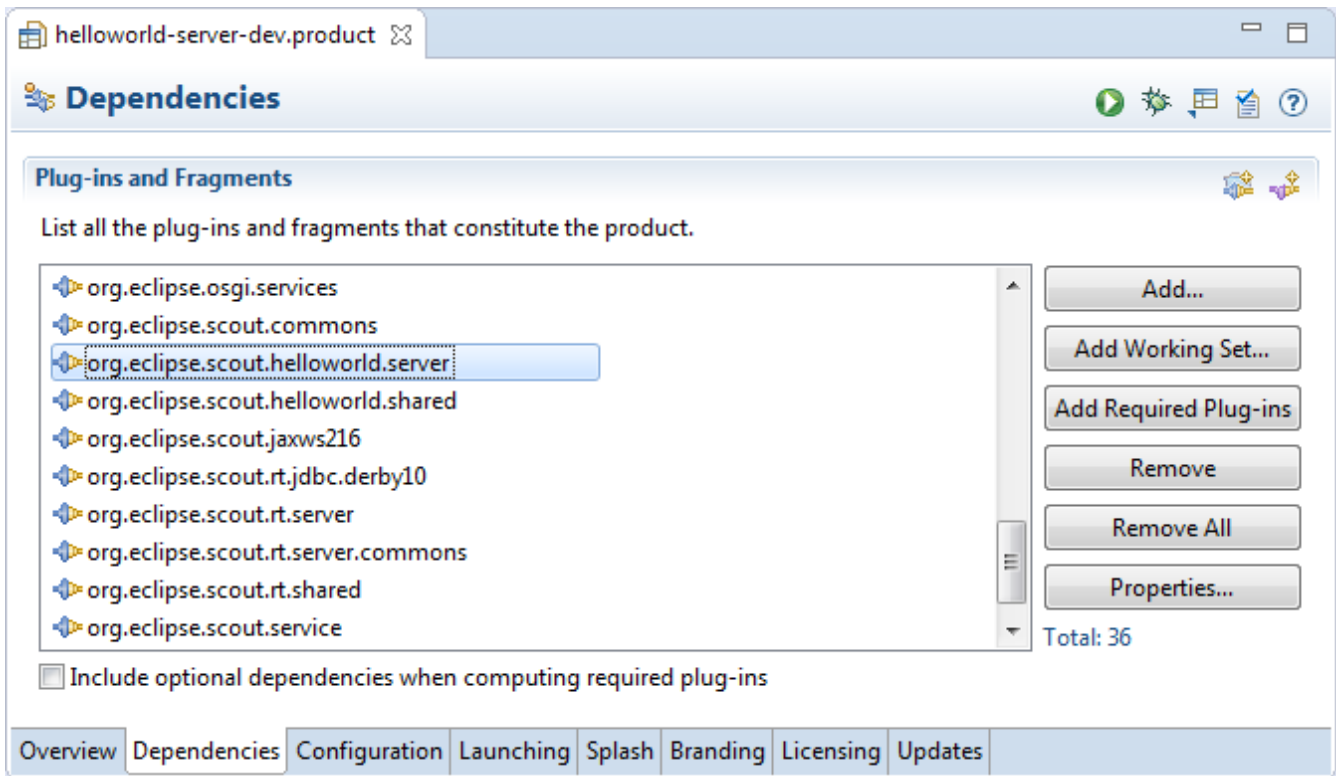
helloworld-server-dev.product

Dependencies

Plug-ins and Fragments

List all the plug-ins and fragments that constitute the product.

org.eclipse.osgi.services
org.eclipse.scout.commons
org.eclipse.scout.helloworld.server
org.eclipse.scout.helloworld.shared
org.eclipse.scout.jaxws216
org.eclipse.scout.rt.jdbc.derby10
org.eclipse.scout.rt.server
org.eclipse.scout.rt.server.commons
org.eclipse.scout.rt.shared
org.eclipse.scout.service

Add...
Add Working Set...
Add Required Plug-ins
Remove
Remove All
Properties...
Total: 36

Include optional dependencies when computing required plug-ins

Overview | Dependencies | Configuration | Launching | Splash | Branding | Licensing | Updates